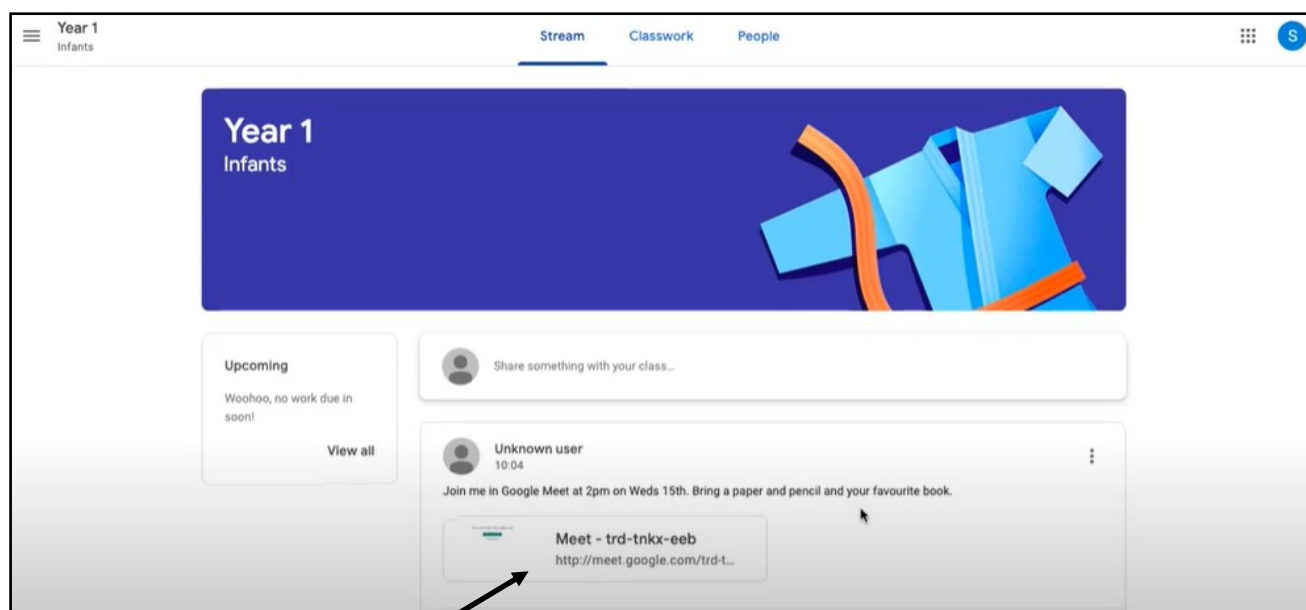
Year 1
Infants

Stream Classwork People

S

Year 1
Infants

Upcoming

Woohoo, no work due in soon!

View all

Share something with your class...

Unknown user
10:04

Join me in Google Meet at 2pm on Weds 15th. Bring a paper and pencil and your favourite book.

Meet - trd-tnkx-eeb
http://meet.google.com/trd-t...